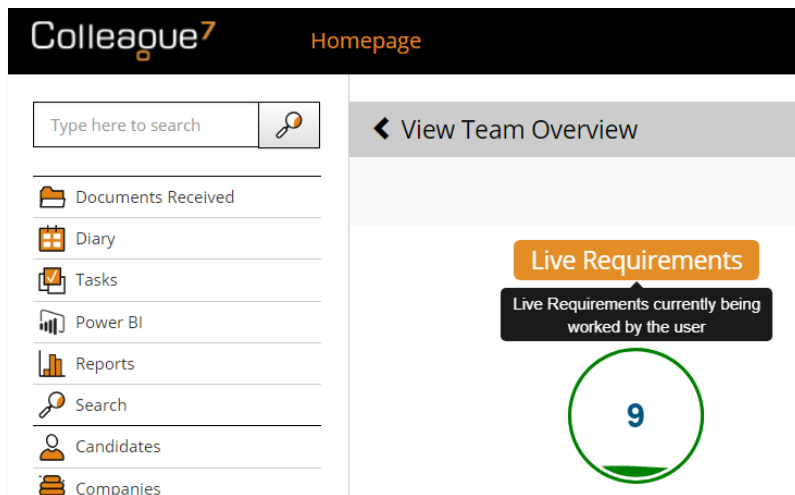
Colleague7 Homepage

Type here to search

Documents Received
Diary
Tasks
Power BI
Reports
Search
Candidates
Companies

View Team Overview

Live Requirements

Live Requirements currently being worked by the user

9